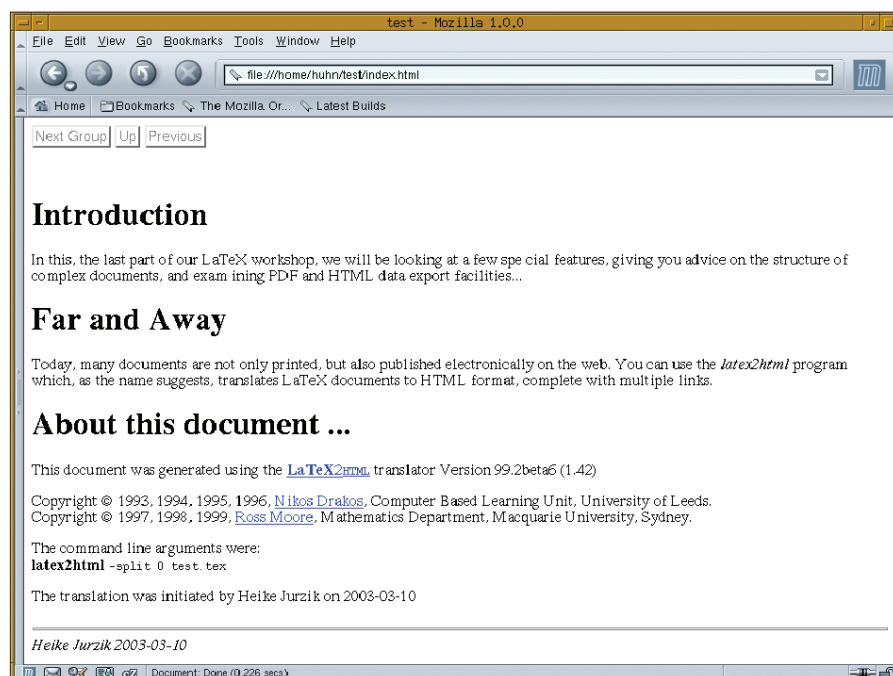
test - Mozilla 1.0.0

File Edit View Go Bookmarks Tools Window Help

file:///home/huhn/test/index.html

Home Bookmarks The Mozilla Or... Latest Builds

Next Group Up Previous

# Introduction

In this, the last part of our LaTeX workshop, we will be looking at a few special features, giving you advice on the structure of complex documents, and examining PDF and HTML data export facilities...

# Far and Away

Today, many documents are not only printed, but also published electronically on the web. You can use the *latex2html* program which, as the name suggests, translates LaTeX documents to HTML format, complete with multiple links.

# About this document ...

This document was generated using the **LaTeX2HTML** translator Version 99.2beta6 (1.42)

Copyright © 1993, 1994, 1995, 1996, Nikos Drakos, Computer Based Learning Unit, University of Leeds.
Copyright © 1997, 1998, 1999, Ross Moore, Mathematics Department, Macquarie University, Sydney.

The command line arguments were:
**latex2html** -split 0 test.tex

The translation was initiated by Heike Jurzik on 2003-03-10

*Heike Jurzik 2003-03-10*

Document: Done (0.226 secs)